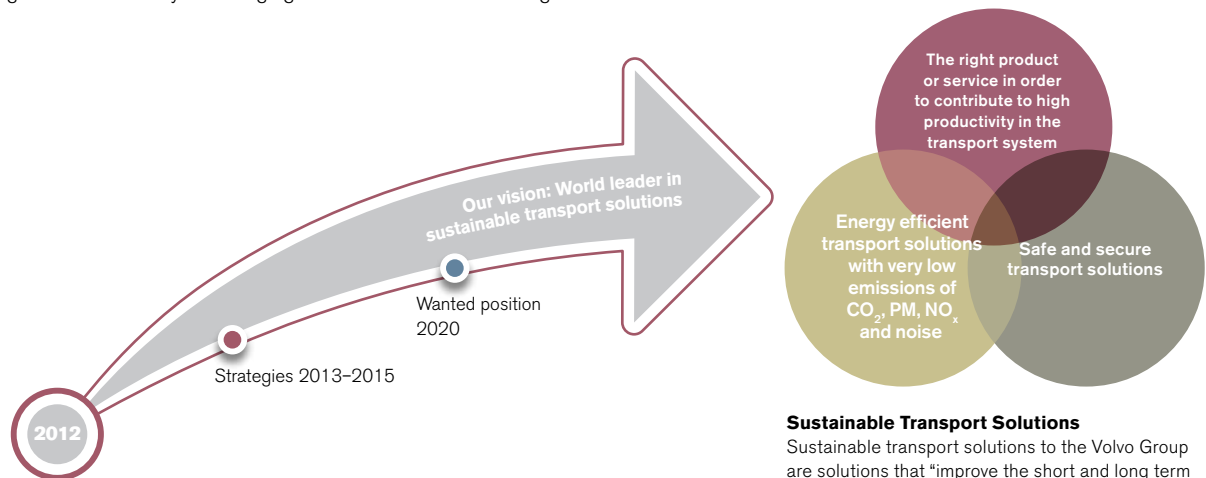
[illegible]

Our vision: World leader in sustainable transport solutions

Wanted position 2020

Strategies 2013–2015

2012

The right product or service in order to contribute to high productivity in the transport system

Energy efficient transport solutions with very low emissions of $CO_2$, PM, $NO_x$ and noise

Safe and secure transport solutions

**Sustainable Transport Solutions**
Sustainable transport solutions to the Volvo Group are solutions that "improve the short and long term